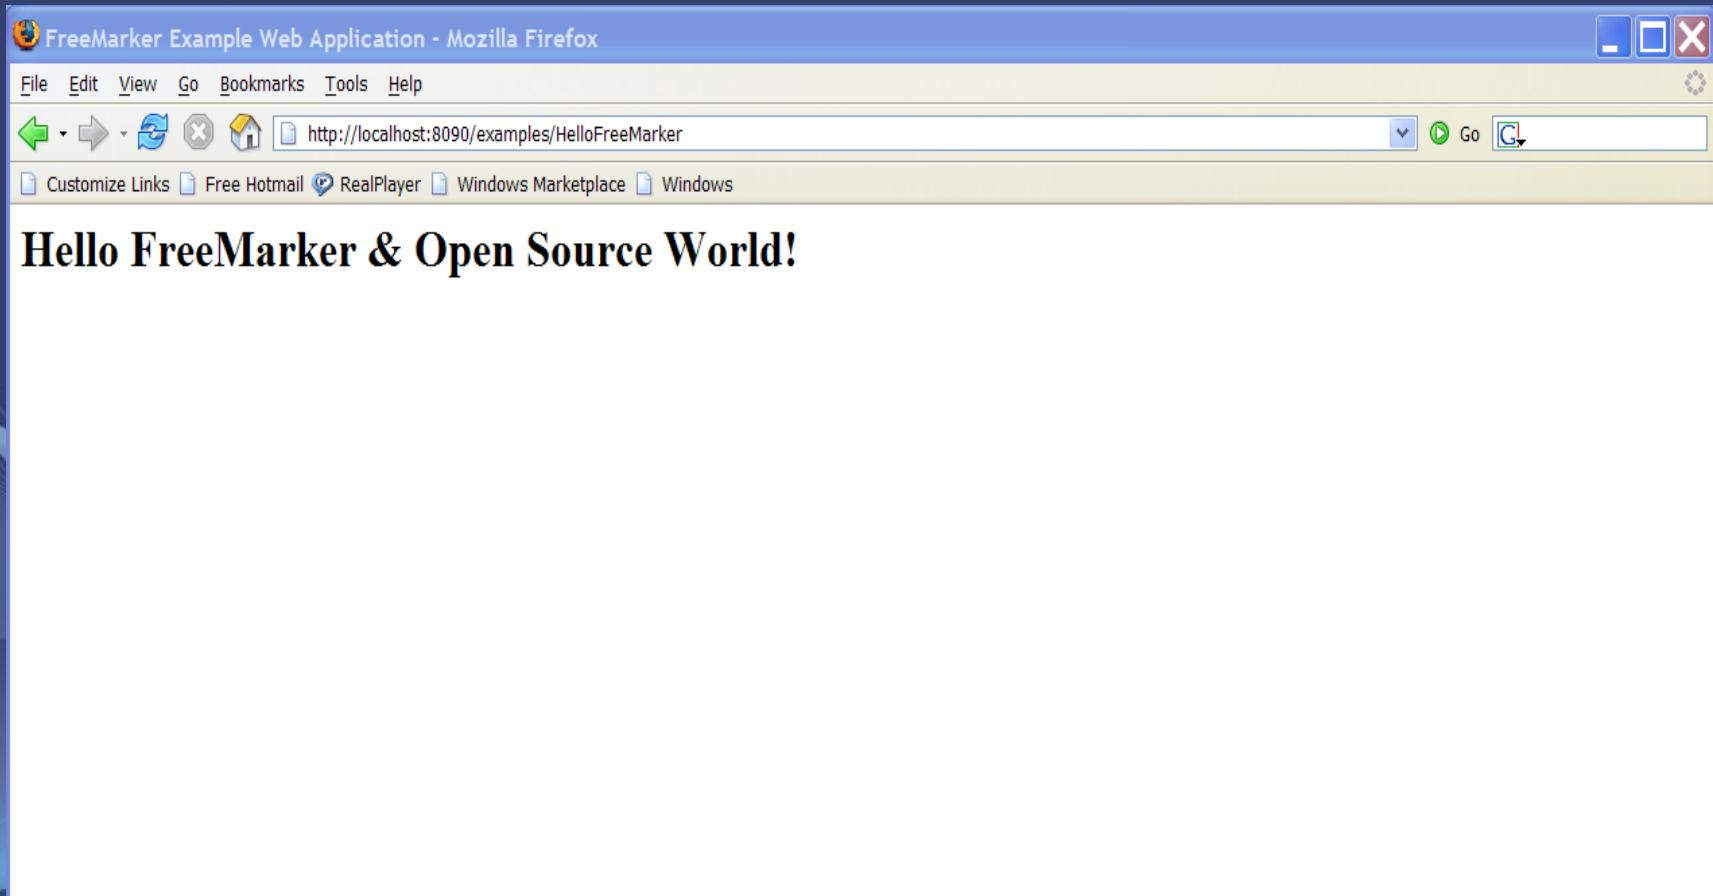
FreeMarker Example Web Application - Mozilla Firefox

File Edit View Go Bookmarks Tools Help

http://localhost:8090/examples/HelloFreeMarker

Go

Customize Links Free Hotmail RealPlayer Windows Marketplace Windows

Hello FreeMarker & Open Source World!